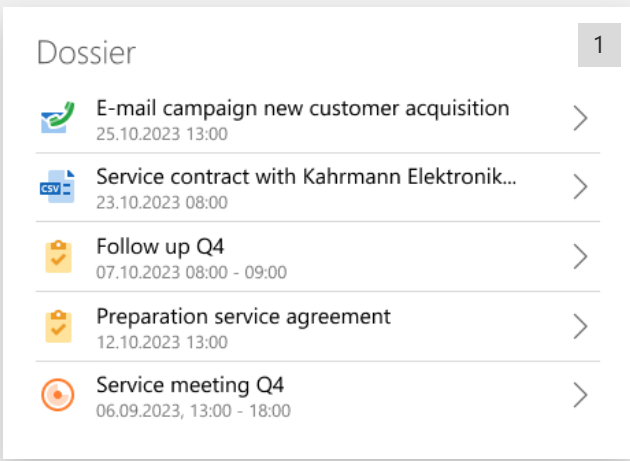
Dossier

1

E-mail campaign new customer acquisition
25.10.2023 13:00

CSV
Service contract with Kahrmann Elektronik...
23.10.2023 08:00

Follow up Q4
07.10.2023 08:00 - 09:00

Preparation service agreement
12.10.2023 13:00

Service meeting Q4
06.09.2023, 13:00 - 18:00